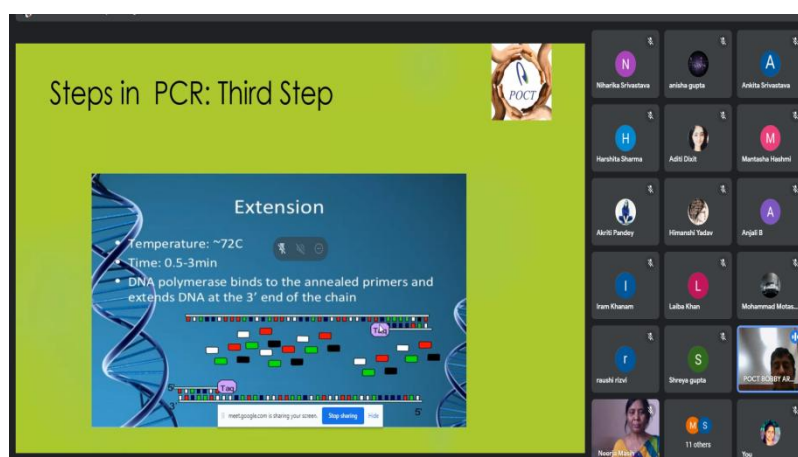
Steps in PCR: Third Step

POCT

Extension

• Temperature: ~72C
• Time: 0.5-3min
• DNA polymerase binds to the annealed primers and extends DNA at the 3' end of the chain

Taq

5'

Taq

3'

5'

meet.google.com is sharing your screen. Stop sharing Hide

N
Niharika Srivastava

anisha gupta

A
Ankita Srivastava

H
Harshita Sharma

Aditi Dixit

M
Mantasha Hashmi

Akriti Pandey

Himanshi Yadav

A
Anjali B

I
Iram Khanam

L
Laiba Khan

Mohammad Motas...

r
raushi rizvi

S
Shreya gupta

POCT BOBBY AR...

Neerja Masih

M S
11 others

You